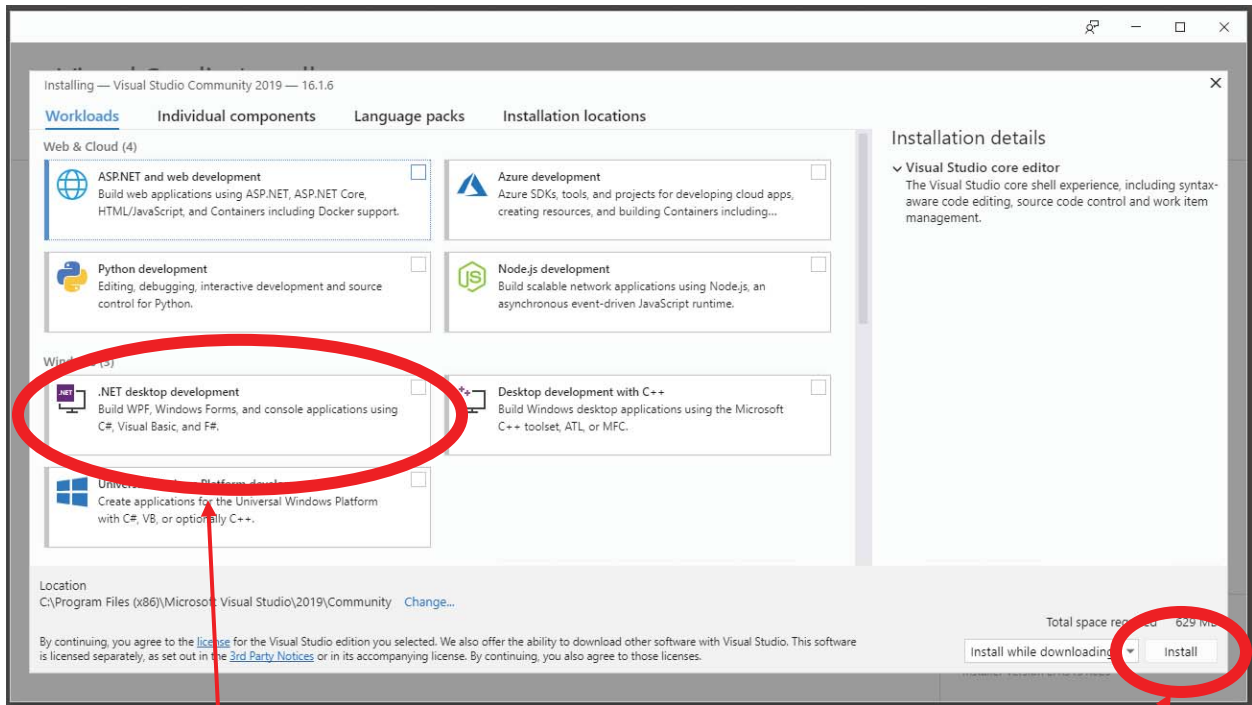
Installing — Visual Studio Community 2019 — 16.1.6

Workloads Individual components Language packs Installation locations

Web & Cloud (4)

ASP.NET and web development
Build web applications using ASP.NET, ASP.NET Core, HTML/JavaScript, and Containers including Docker support.

Azure development
Azure SDKs, tools, and projects for developing cloud apps, creating resources, and building Containers including...

Python development
Editing, debugging, interactive development and source control for Python.

Node.js development
Build scalable network applications using Node.js, an asynchronous event-driven JavaScript runtime.

Wind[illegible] (3)

.NET desktop development
Build WPF, Windows Forms, and console applications using C#, Visual Basic, and F#.

Desktop development with C++
Build Windows desktop applications using the Microsoft C++ toolset, ATL, or MFC.

Univer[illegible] Platform devel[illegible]
Create applications for the Universal Windows Platform with C#, VB, or optionally C++.

Installation details

Visual Studio core editor
The Visual Studio core shell experience, including syntax-aware code editing, source code control and work item management.

Location
C:\Program Files (x86)\Microsoft Visual Studio\2019\Community Change...

By continuing, you agree to the license for the Visual Studio edition you selected. We also offer the ability to download other software with Visual Studio. This software is licensed separately, as set out in the 3rd Party Notices or in its accompanying license. By continuing, you also agree to those licenses.

Total space re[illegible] 629 M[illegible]

Install while downloading

Install